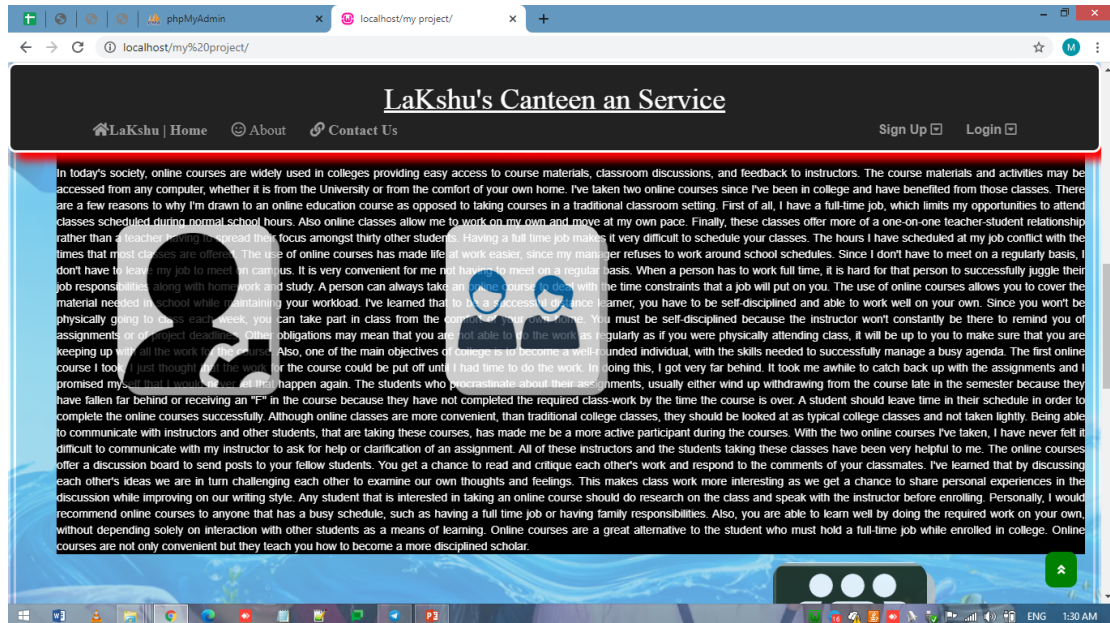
phpMyAdmin
localhost/my project/
localhost/my%20project/

LaKshu's Canteen an Service

LaKshu | Home  About  Contact Us  Sign Up  Login

In today's society, online courses are widely used in colleges providing easy access to course materials, classroom discussions, and feedback to instructors. The course materials and activities may be accessed from any computer, whether it is from the University or from the comfort of your own home. I've taken two online courses since I've been in college and have benefited from those classes. There are a few reasons to why I'm drawn to an online education course as opposed to taking courses in a traditional classroom setting. First of all, I have a full-time job, which limits my opportunities to attend classes scheduled during normal school hours. Also online classes allow me to work on my own and move at my own pace. Finally, these classes offer more of a one-on-one teacher-student relationship rather than a teacher having to spread their focus amongst thirty other students. Having a full time job makes it very difficult to schedule your classes. The hours I have scheduled at my job conflict with the times that most classes are offered. The use of online courses has made life at work easier, since my manager refuses to work around school schedules. Since I don't have to meet on a regularly basis, I don't have to leave my job to meet on campus. It is very convenient for me not having to meet on a regular basis. When a person has to work full time, it is hard for that person to successfully juggle their job responsibilities along with homework and study. A person can always take an online course to deal with the time constraints that a job will put on you. The use of online courses allows you to cover the material needed in school while maintaining your workload. I've learned that to be a successful distance learner, you have to be self-disciplined and able to work well on your own. Since you won't be physically going to class each week, you can take part in class from the comfort of your home. You must be self-disciplined because the instructor won't constantly be there to remind you of assignments or of project deadlines. Other obligations may mean that you are not able to do the work as regularly as if you were physically attending class, it will be up to you to make sure that you are keeping up with all the work for the course. Also, one of the main objectives of college is to become a well-rounded individual, with the skills needed to successfully manage a busy agenda. The first online course I took, I just thought that the work for the course could be put off until I had time to do the work. In doing this, I got very far behind. It took me awhile to catch back up with the assignments and I promised myself that I would never let that happen again. The students who procrastinate about their assignments, usually either wind up withdrawing from the course late in the semester because they have fallen far behind or receiving an "F" in the course because they have not completed the required class-work by the time the course is over. A student should leave time in their schedule in order to complete the online courses successfully. Although online classes are more convenient, than traditional college classes, they should be looked at as typical college classes and not taken lightly. Being able to communicate with instructors and other students, that are taking these courses, has made me be a more active participant during the courses. With the two online courses I've taken, I have never felt it difficult to communicate with my instructor to ask for help or clarification of an assignment. All of these instructors and the students taking these classes have been very helpful to me. The online courses offer a discussion board to send posts to your fellow students. You get a chance to read and critique each other's work and respond to the comments of your classmates. I've learned that by discussing each other's ideas we are in turn challenging each other to examine our own thoughts and feelings. This makes class work more interesting as we get a chance to share personal experiences in the discussion while improving on our writing style. Any student that is interested in taking an online course should do research on the class and speak with the instructor before enrolling. Personally, I would recommend online courses to anyone that has a busy schedule, such as having a full time job or having family responsibilities. Also, you are able to learn well by doing the required work on your own, without depending solely on interaction with other students as a means of learning. Online courses are a great alternative to the student who must hold a full-time job while enrolled in college. Online courses are not only convenient but they teach you how to become a more disciplined scholar.

ENG 1:30 AM